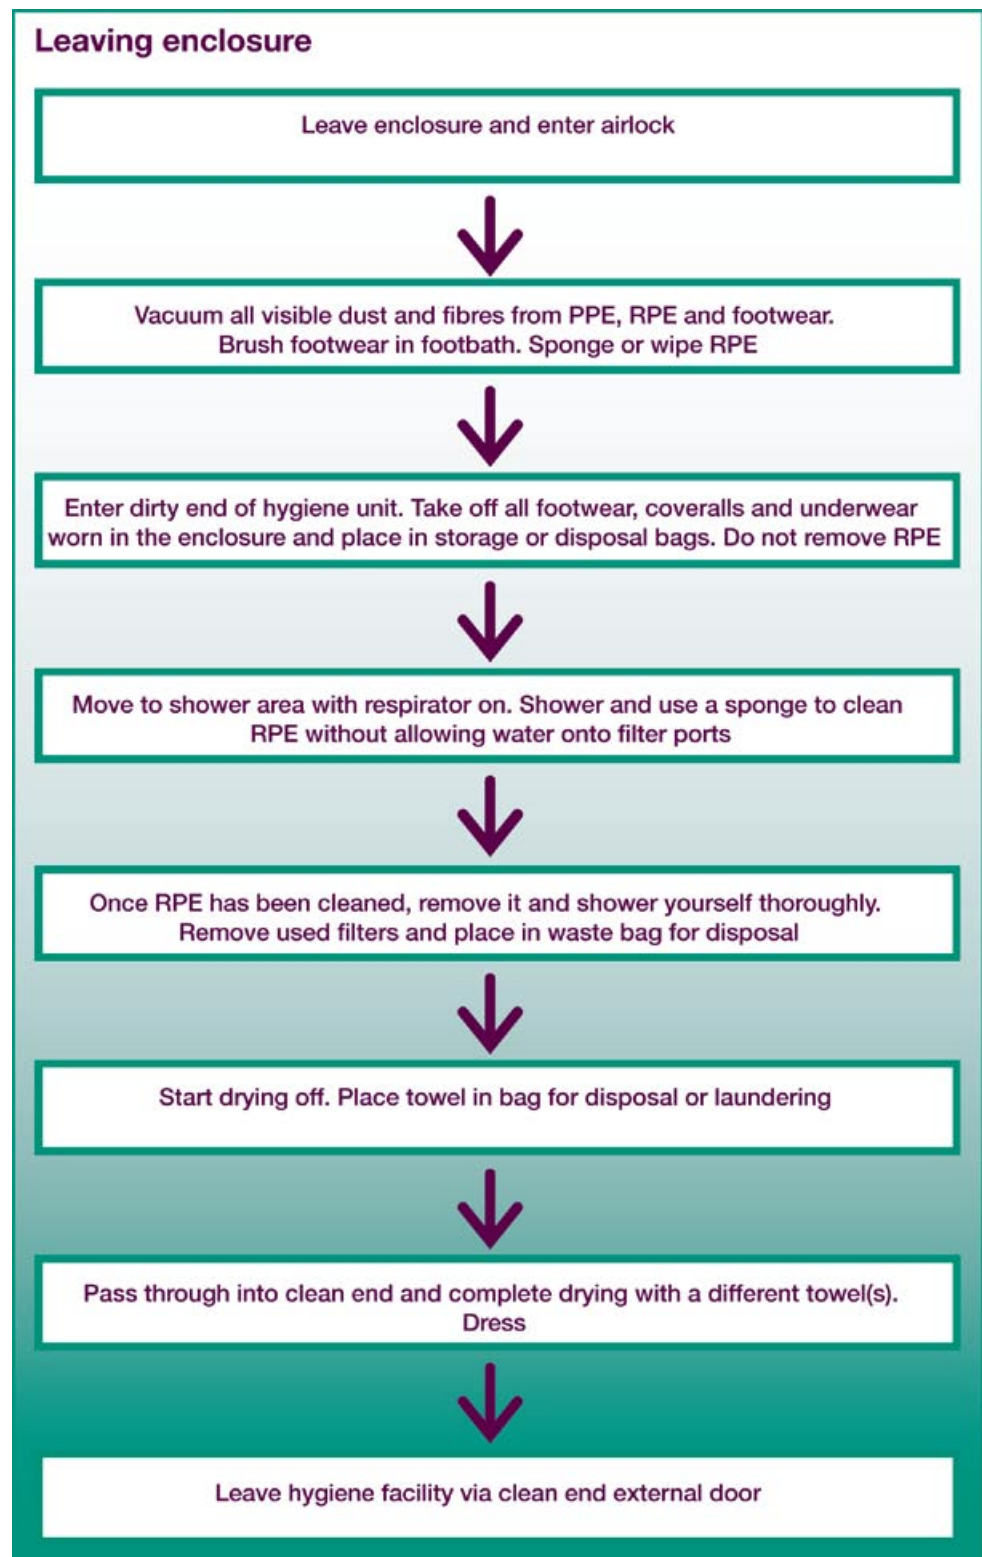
Leaving enclosure

Leave enclosure and enter airlock

Vacuum all visible dust and fibres from PPE, RPE and footwear. Brush footwear in footbath. Sponge or wipe RPE

Enter dirty end of hygiene unit. Take off all footwear, coveralls and underwear worn in the enclosure and place in storage or disposal bags. Do not remove RPE

Move to shower area with respirator on. Shower and use a sponge to clean RPE without allowing water onto filter ports

Once RPE has been cleaned, remove it and shower yourself thoroughly. Remove used filters and place in waste bag for disposal

Start drying off. Place towel in bag for disposal or laundering

Pass through into clean end and complete drying with a different towel(s). Dress

Leave hygiene facility via clean end external door